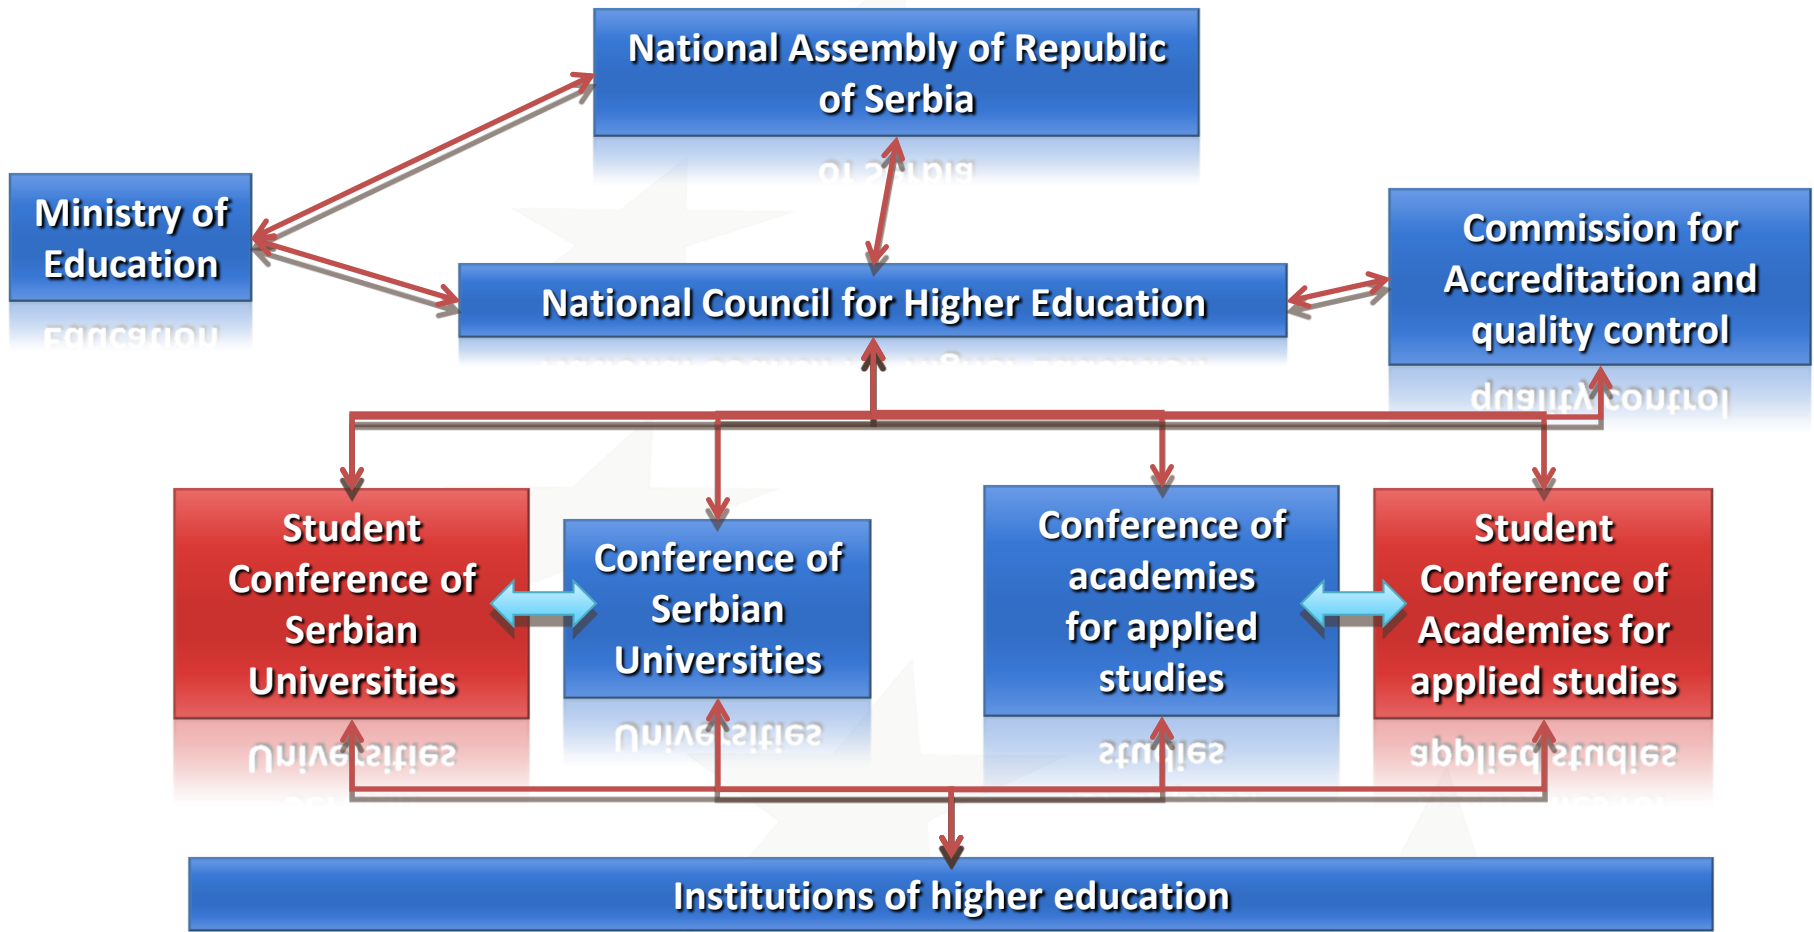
National Assembly of Republic of Serbia

Ministry of Education

National Council for Higher Education

Commission for Accreditation and quality control

Student Conference of Serbian Universities

Conference of Serbian Universities

Conference of academies for applied studies

Student Conference of Academies for applied studies

Institutions of higher education